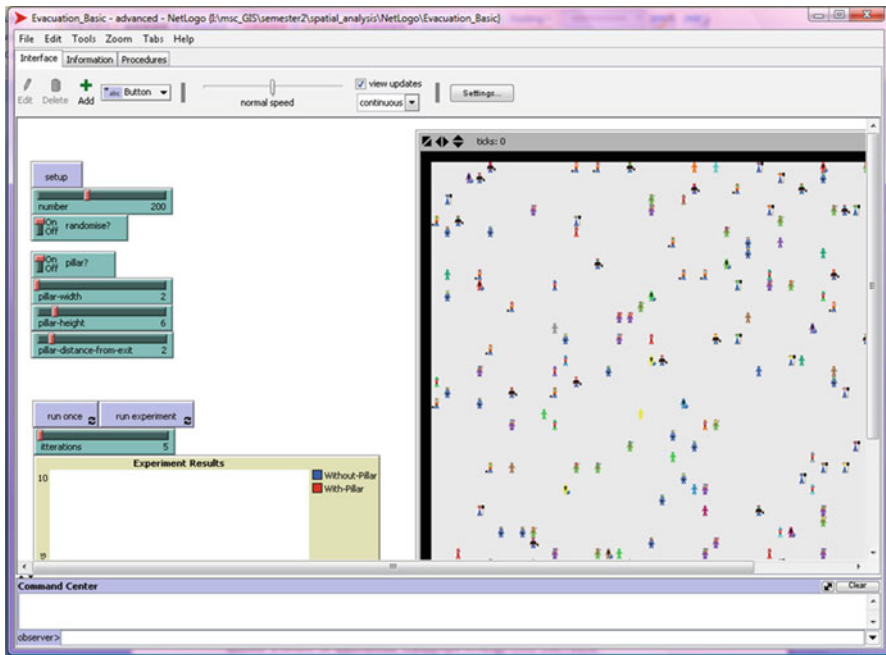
Evacuation_Basic - advanced - NetLogo {I:\msc_GIS\semester2\spatial_analysis\NetLogo\Evacuation_Basic}

File Edit Tools Zoom Tabs Help

Interface Information Procedures

Edit Delete Add Button

normal speed

view updates

continuous

Settings...

ticks: 0

setup

number 200

On Off randomise?

On Off pillar?

pillar-width 2

pillar-height 6

pillar-distance-from-exit 2

run once

run experiment

iterations 5

Experiment Results

10

Without-Pillar

With-Pillar

Command Center

Clear

observer>